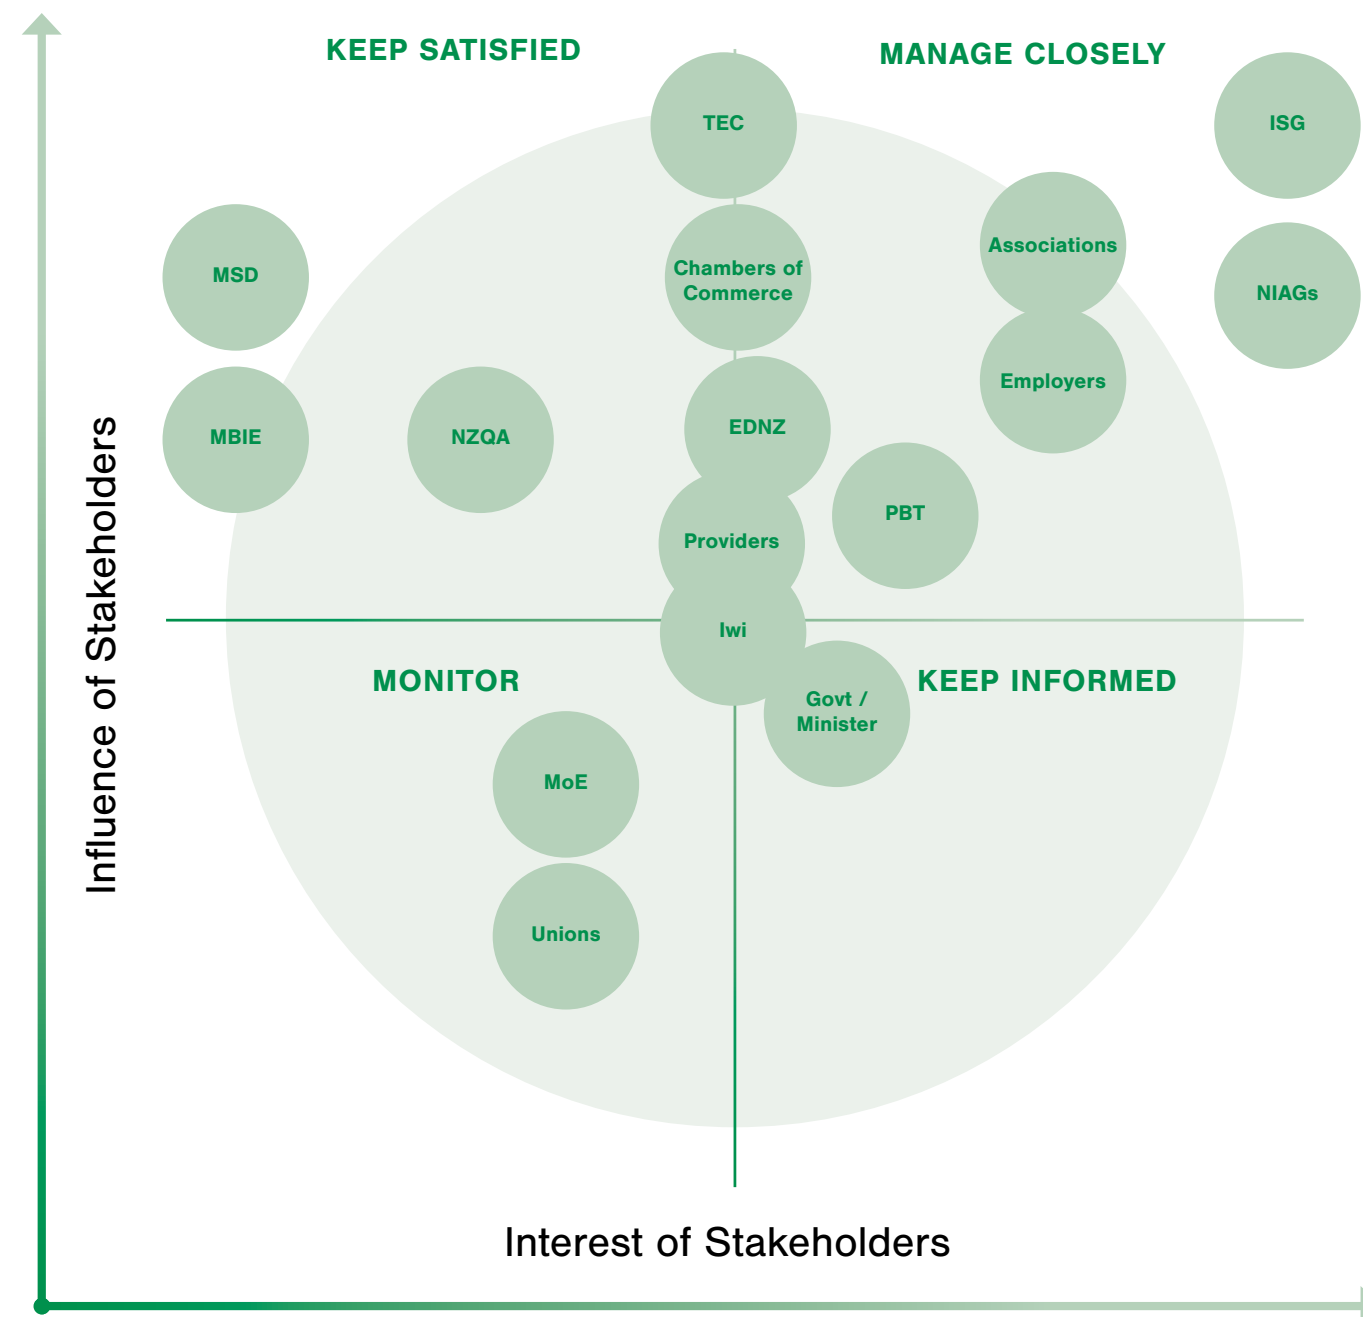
KEEP SATISFIED

MANAGE CLOSELY

TEC

ISG

Associations

MSD

Chambers of Commerce

NIAGs

Employers

MBIE

NZQA

EDNZ

PBT

Providers

Iwi

MONITOR

KEEP INFORMED

Govt / Minister

MoE

Unions

Influence of Stakeholders

Interest of Stakeholders